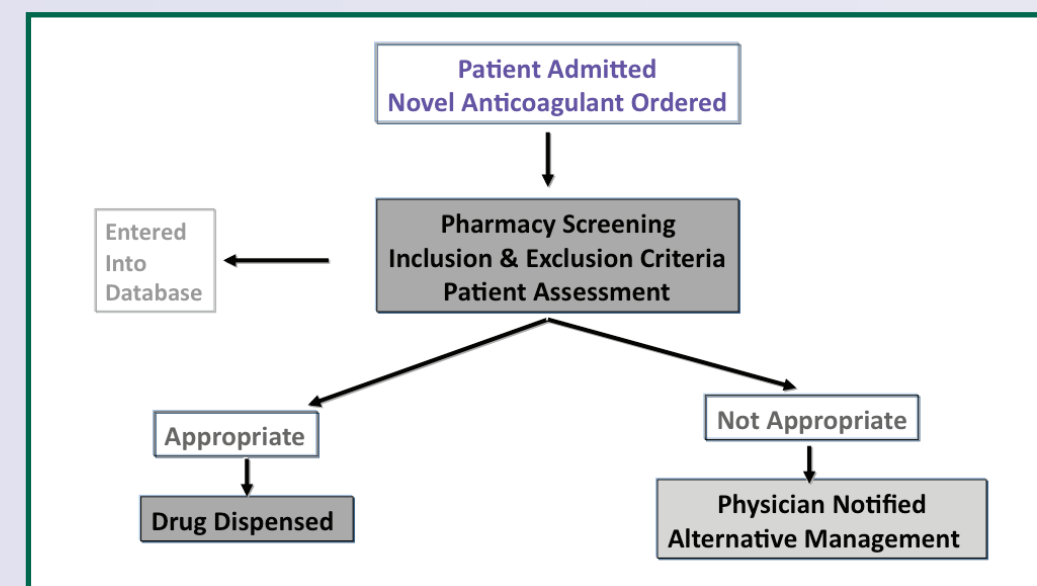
Patient Admitted
Novel Anticoagulant Ordered

Pharmacy Screening
Inclusion & Exclusion Criteria
Patient Assessment

Entered
Into
Database

Appropriate

Drug Dispensed

Not Appropriate

Physician Notified
Alternative Management